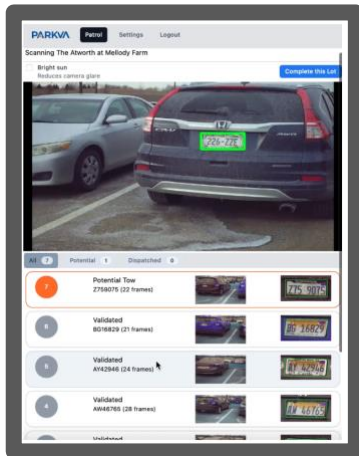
PARKVA Patrol Settings Logout

Scanning The Atworth at Mellody Farm

Bright sun
Reduces camera glare

Complete this Lot

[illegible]

All 7 Potential 1 Dispatched 0

7 Potential Tow
ZT59075 (22 frames)

6 Validated
BG16829 (21 frames)

5 Validated
AY42946 (24 frames)

4 Validated
AW46765 (28 frames)

Validated